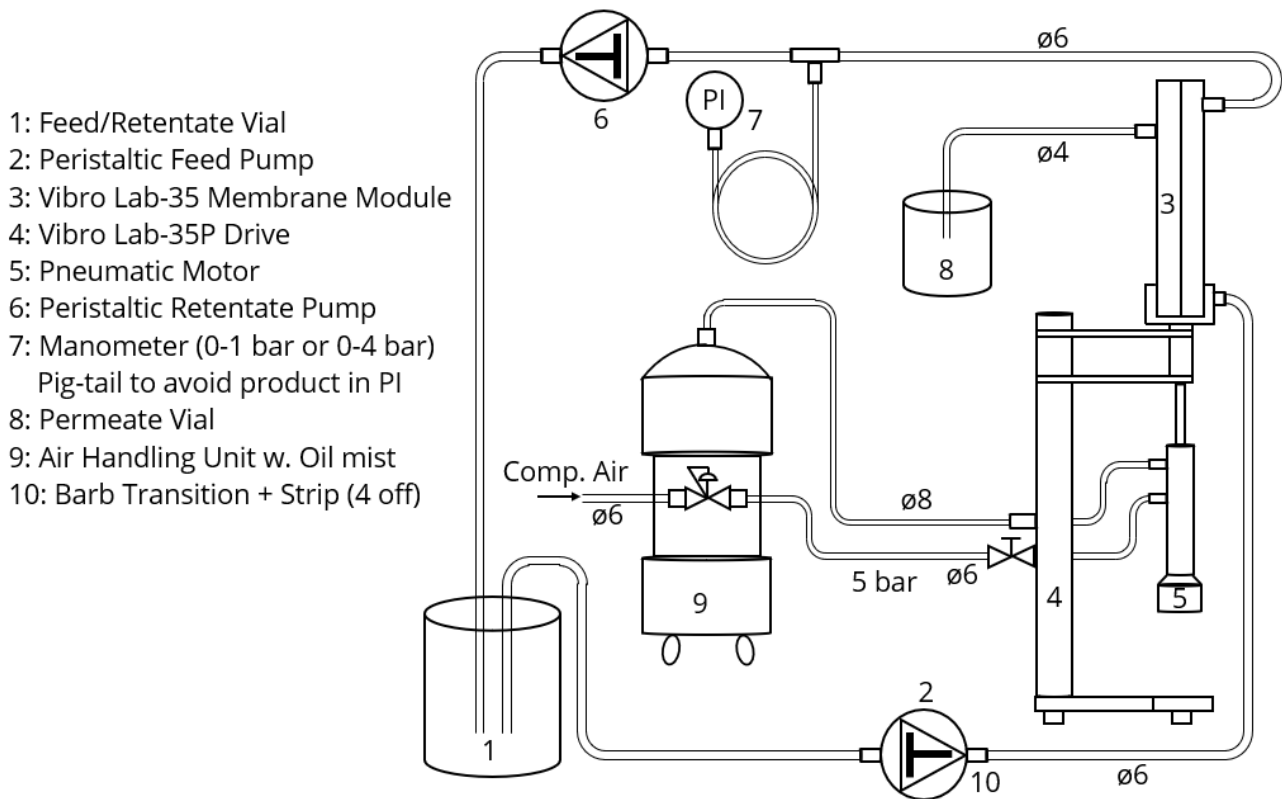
1: Feed/Retentate Vial
2: Peristaltic Feed Pump
3: Vibro Lab-35 Membrane Module
4: Vibro Lab-35P Drive
5: Pneumatic Motor
6: Peristaltic Retentate Pump
7: Manometer (0-1 bar or 0-4 bar)
Pig-tail to avoid product in PI
8: Permeate Vial
9: Air Handling Unit w. Oil mist
10: Barb Transition + Strip (4 off)

6
PI
7
ø6
ø4
3
8
ø8
Comp. Air
ø6
5 bar
ø6
4
5
9
2
1
10
ø6